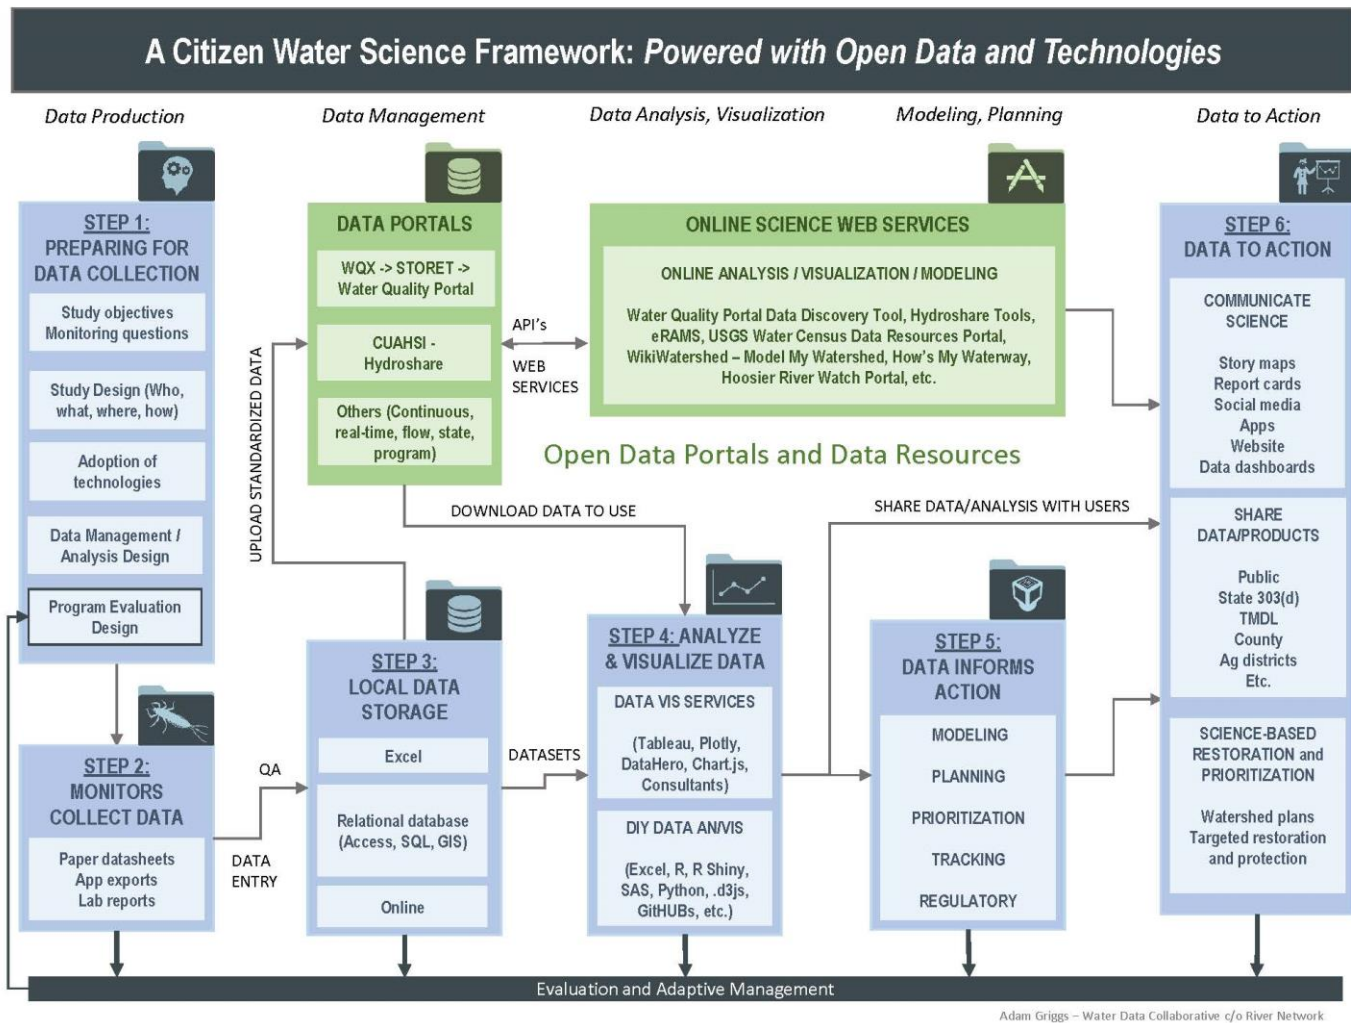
A Citizen Water Science Framework: Powered with Open Data and Technologies

Data Production

Data Management

Data Analysis, Visualization

Modeling, Planning

Data to Action

STEP 1: PREPARING FOR DATA COLLECTION

Study objectives Monitoring questions

Study Design (Who, what, where, how)

Adoption of technologies

Data Management / Analysis Design

Program Evaluation Design

DATA PORTALS

WQX -> STORET -> Water Quality Portal

CUAHSI - Hydroshare

Others (Continuous, real-time, flow, state, program)

UPLOAD STANDARDIZED DATA

API's

WEB SERVICES

ONLINE SCIENCE WEB SERVICES

ONLINE ANALYSIS / VISUALIZATION / MODELING

Water Quality Portal Data Discovery Tool, Hydroshare Tools, eRAMS, USGS Water Census Data Resources Portal, WikiWatershed – Model My Watershed, How's My Waterway, Hoosier River Watch Portal, etc.

Open Data Portals and Data Resources

STEP 6: DATA TO ACTION

COMMUNICATE SCIENCE

Story maps
Report cards
Social media
Apps
Website
Data dashboards

SHARE DATA/PRODUCTS

Public
State 303(d)
TMDL
County
Ag districts
Etc.

SCIENCE-BASED RESTORATION and PRIORITIZATION

Watershed plans
Targeted restoration and protection

DOWNLOAD DATA TO USE

SHARE DATA/ANALYSIS WITH USERS

STEP 2: MONITORS COLLECT DATA

Paper datasheets
App exports
Lab reports

QA

DATA ENTRY

STEP 3: LOCAL DATA STORAGE

Excel

Relational database (Access, SQL, GIS)

Online

DATASETS

STEP 4: ANALYZE & VISUALIZE DATA

DATA VIS SERVICES

(Tableau, Plotly, DataHero, Chart.js, Consultants)

DIY DATA AN/VIS

(Excel, R, R Shiny, SAS, Python, .d3js, GitHUBs, etc.)

STEP 5: DATA INFORMS ACTION

MODELING

PLANNING

PRIORITIZATION

TRACKING

REGULATORY

Evaluation and Adaptive Management

Adam Griggs – Water Data Collaborative c/o River Network